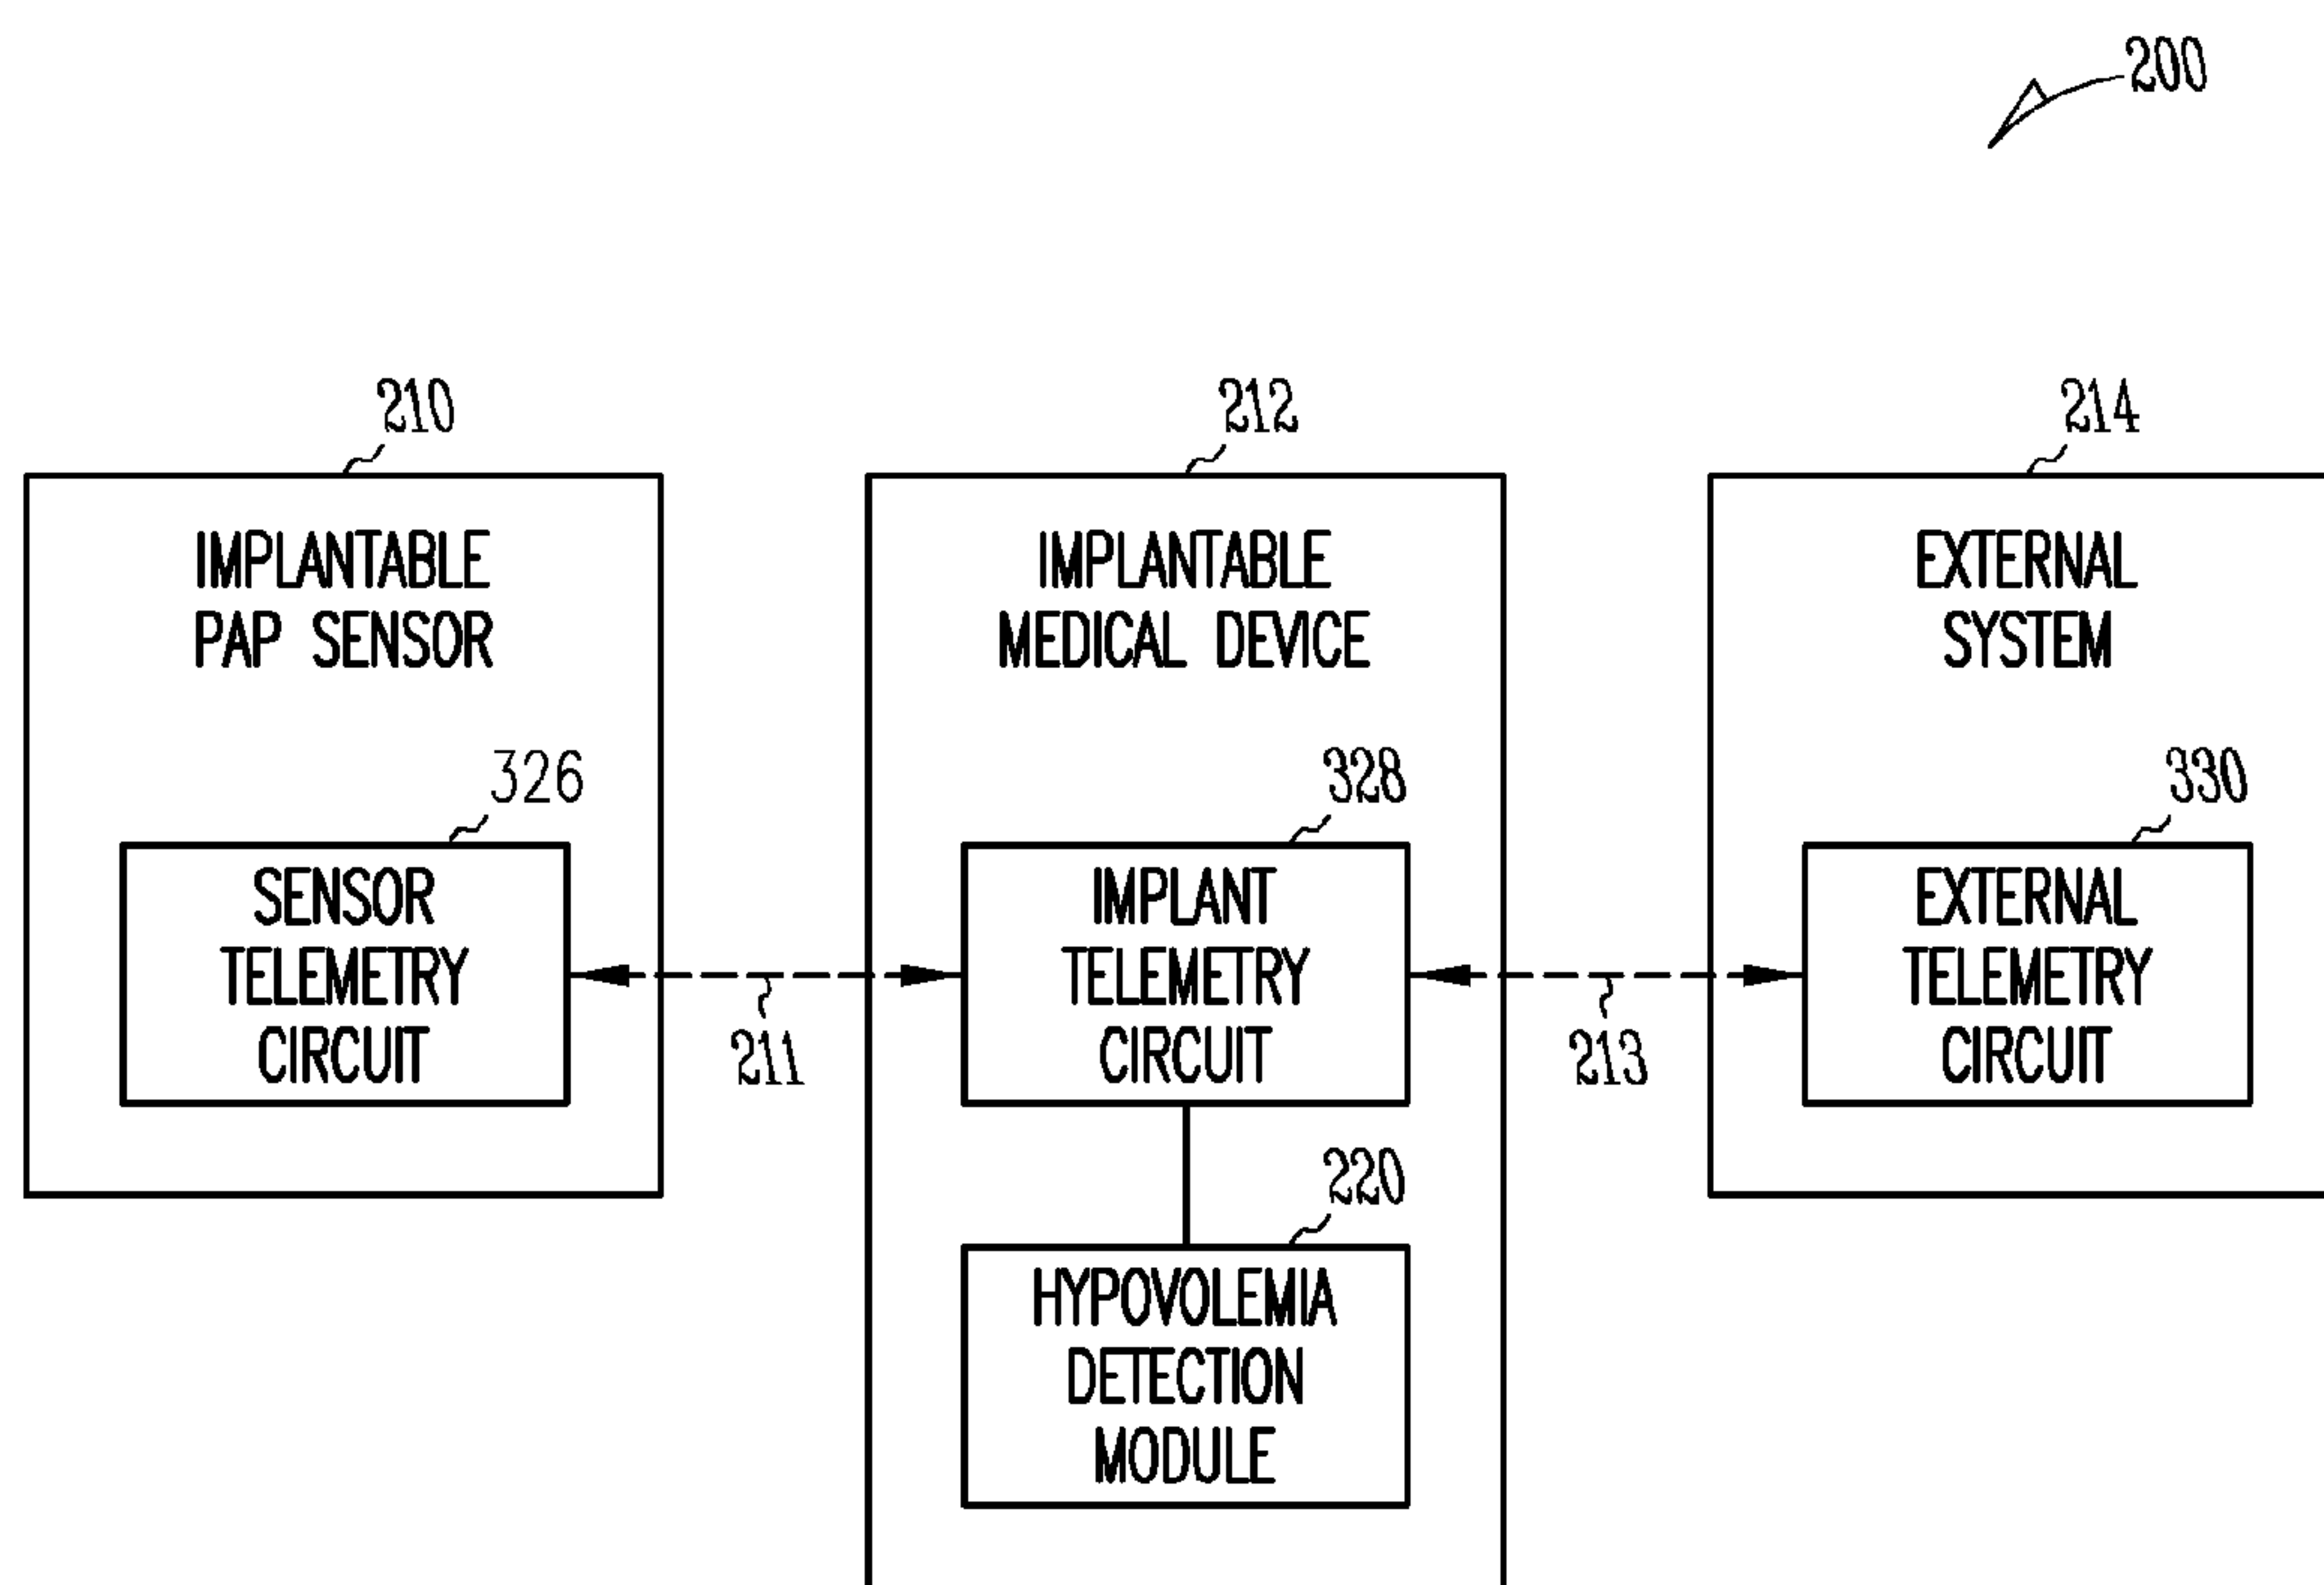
200

210

IMPLANTABLE PAP SENSOR

326

SENSOR TELEMETRY CIRCUIT

211

212

IMPLANTABLE MEDICAL DEVICE

328

IMPLANT TELEMETRY CIRCUIT

220

HYPOVOLEMIA DETECTION MODULE

213

214

EXTERNAL SYSTEM

330

EXTERNAL TELEMETRY CIRCUIT